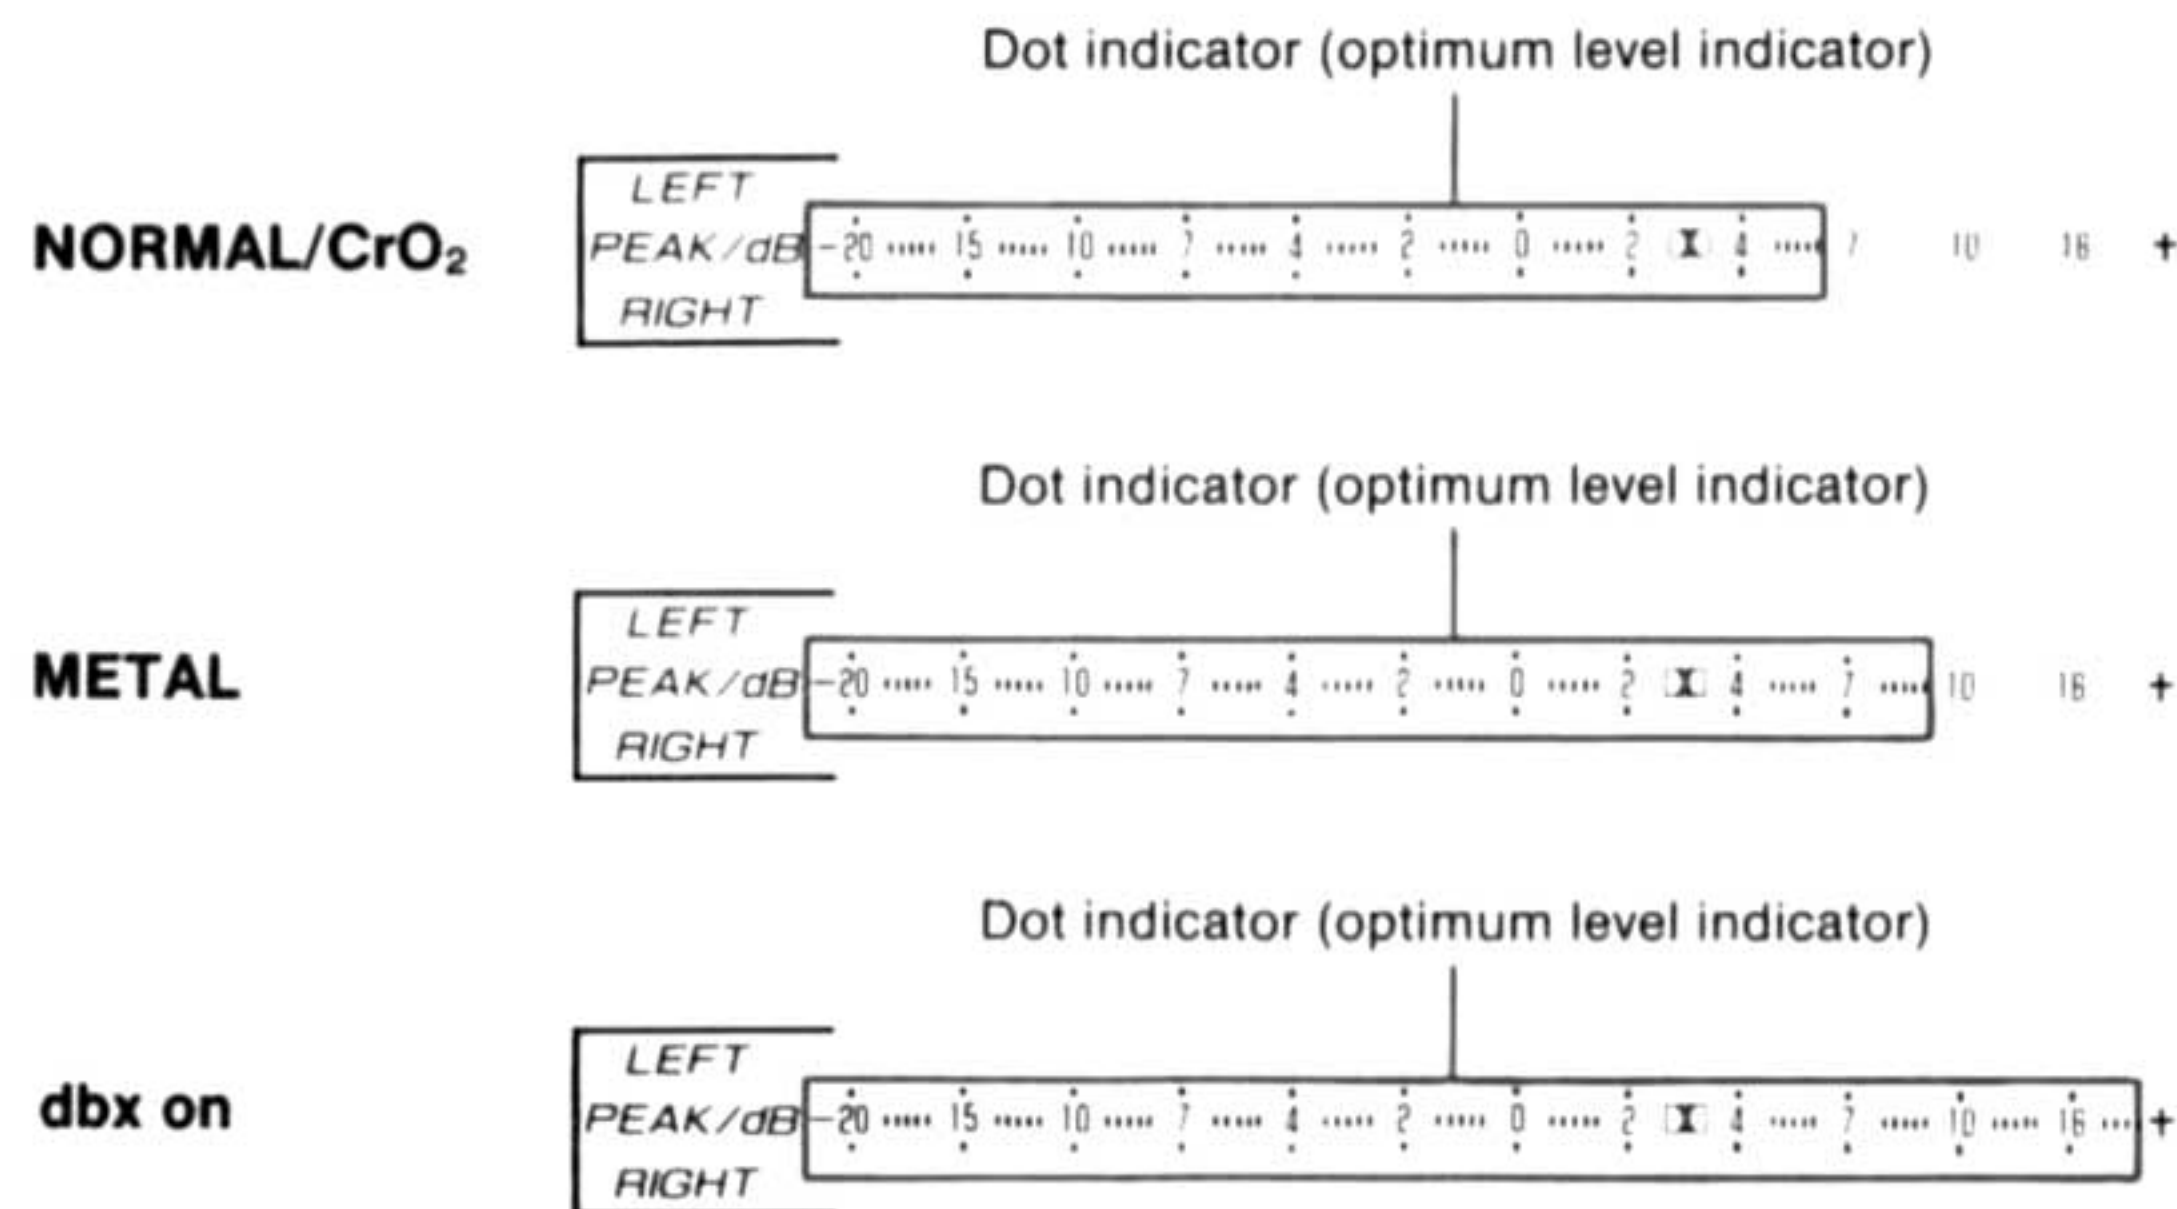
Dot indicator (optimum level indicator)

NORMAL/$CrO_2$

LEFT
PEAK/dB −20 15 10 7 4 2 0 2 4 7 10 16 +
RIGHT

Dot indicator (optimum level indicator)

METAL

LEFT
PEAK/dB −20 15 10 7 4 2 0 2 4 7 10 16 +
RIGHT

Dot indicator (optimum level indicator)

dbx on

LEFT
PEAK/dB −20 15 10 7 4 2 0 2 4 7 10 16 +
RIGHT